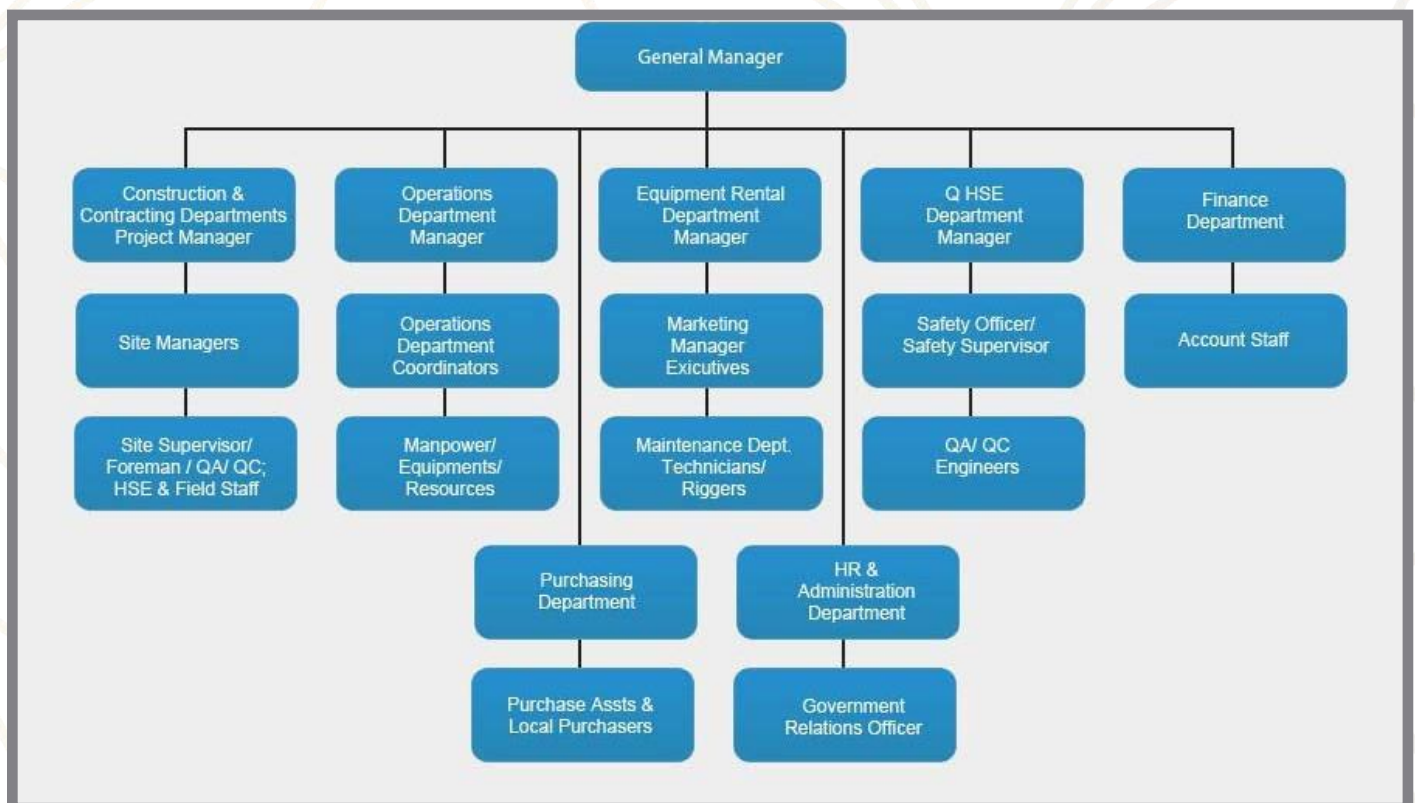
General Manager

Construction & Contracting Departments Project Manager

Site Managers

Site Supervisor/ Foreman / QA/ QC; HSE & Field Staff

Operations Department Manager

Operations Department Coordinators

Manpower/ Equipments/ Resources

Equipment Rental Department Manager

Marketing Manager Exicutives

Maintenance Dept. Technicians/ Riggers

Q HSE Department Manager

Safety Officer/ Safety Supervisor

QA/ QC Engineers

Finance Department

Account Staff

Purchasing Department

Purchase Assts & Local Purchasers

HR & Administration Department

Government Relations Officer